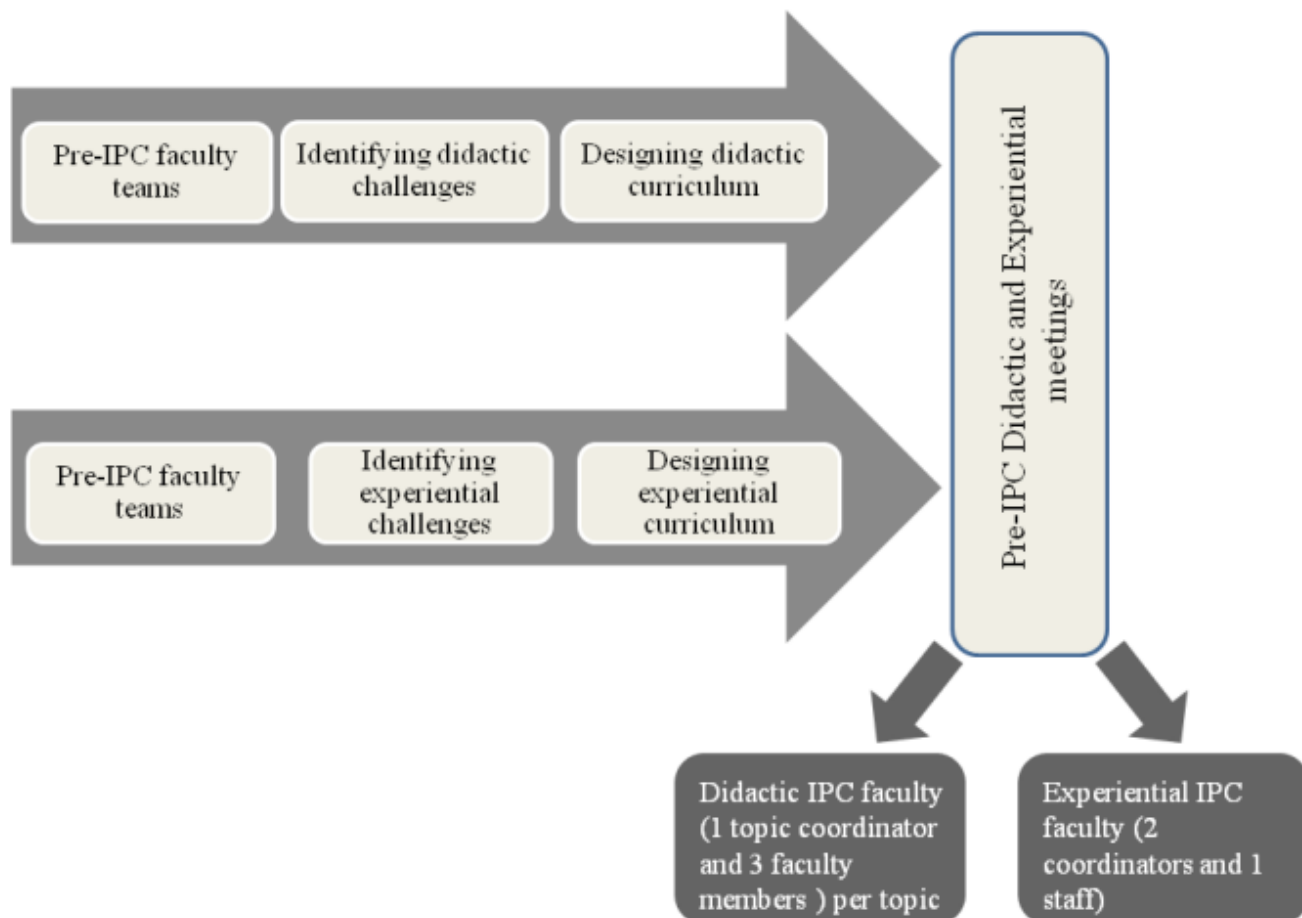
Pre-IPC faculty teams

Identifying didactic challenges

Designing didactic curriculum

Pre-IPC faculty teams

Identifying experiential challenges

Designing experiential curriculum

Pre-IPC Didactic and Experiential meetings

Didactic IPC faculty (1 topic coordinator and 3 faculty members ) per topic

Experiential IPC faculty (2 coordinators and 1 staff)